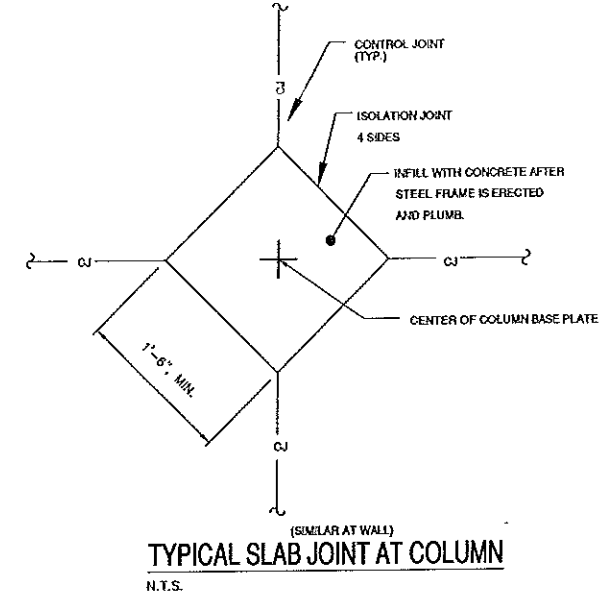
CONTROL JOINT (TYP.)

CJ

ISOLATION JOINT 4 SIDES

INFILL WITH CONCRETE AFTER STEEL FRAME IS ERECTED AND PLUMB.

CJ

CJ

CENTER OF COLUMN BASE PLATE

1'-6", MIN.

CJ

(SIMILAR AT WALL)

TYPICAL SLAB JOINT AT COLUMN

N.T.S.